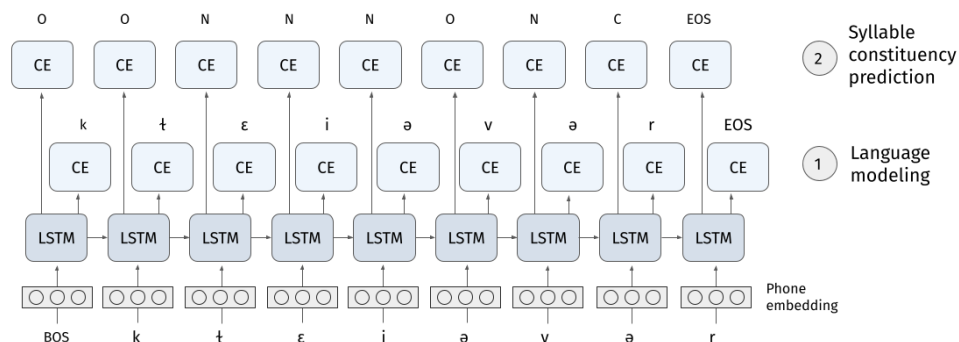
O O N N N O N C EOS

CE CE CE CE CE CE CE CE CE

2 Syllable constituency prediction

k ɫ ɛ i ə v ə r EOS

CE CE CE CE CE CE CE CE CE

1 Language modeling

LSTM LSTM LSTM LSTM LSTM LSTM LSTM LSTM LSTM

Phone embedding

BOS k ɫ ɛ i ə v ə r